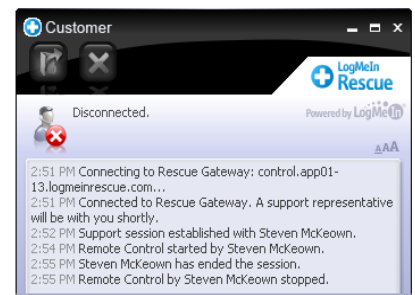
Customer

LogMeIn Rescue

Disconnected.

Powered by LogMeIn

AAA

2:51 PM Connecting to Rescue Gateway: control.app01-13.logmeinrescue.com...
2:51 PM Connected to Rescue Gateway. A support representative will be with you shortly.
2:52 PM Support session established with Steven McKeown.
2:54 PM Remote Control started by Steven McKeown.
2:55 PM Steven McKeown has ended the session.
2:55 PM Remote Control by Steven McKeown stopped.